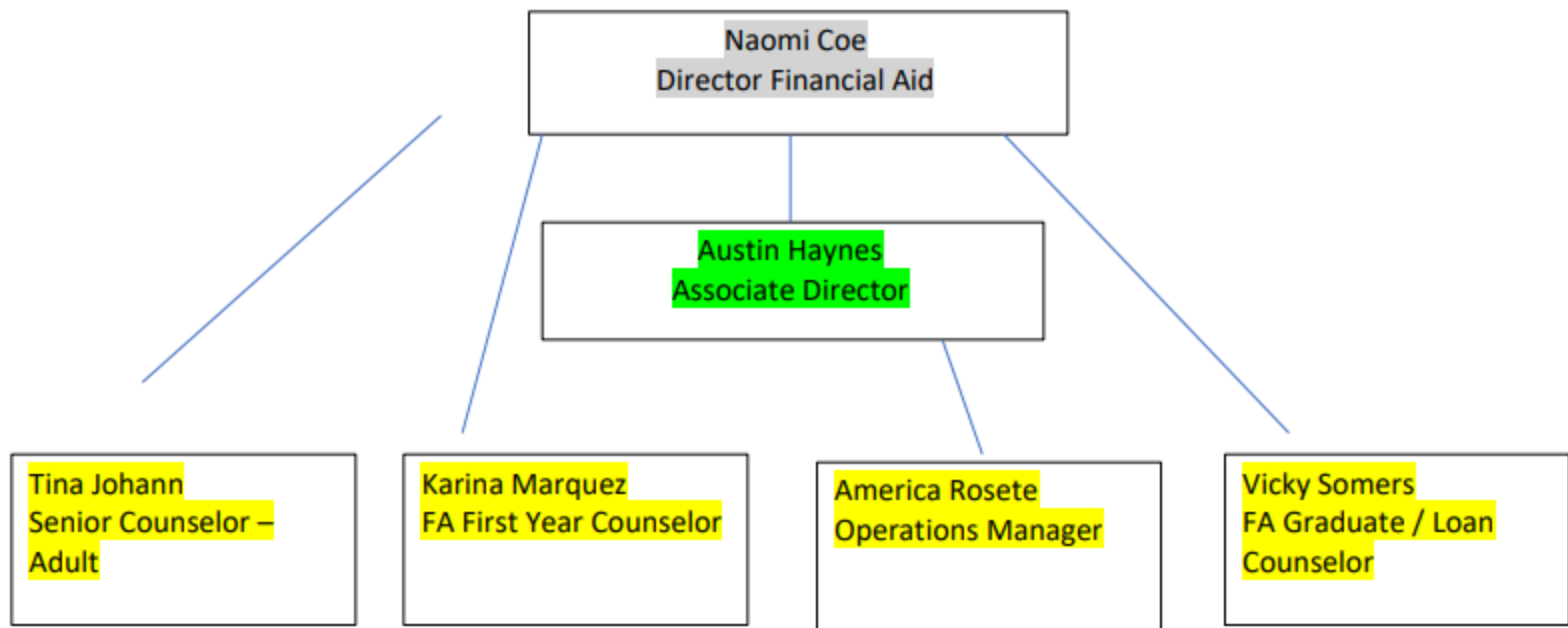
Naomi Coe
Director Financial Aid

Austin Haynes
Associate Director

Tina Johann
Senior Counselor – Adult

Karina Marquez
FA First Year Counselor

America Rosete
Operations Manager

Vicky Somers
FA Graduate / Loan Counselor